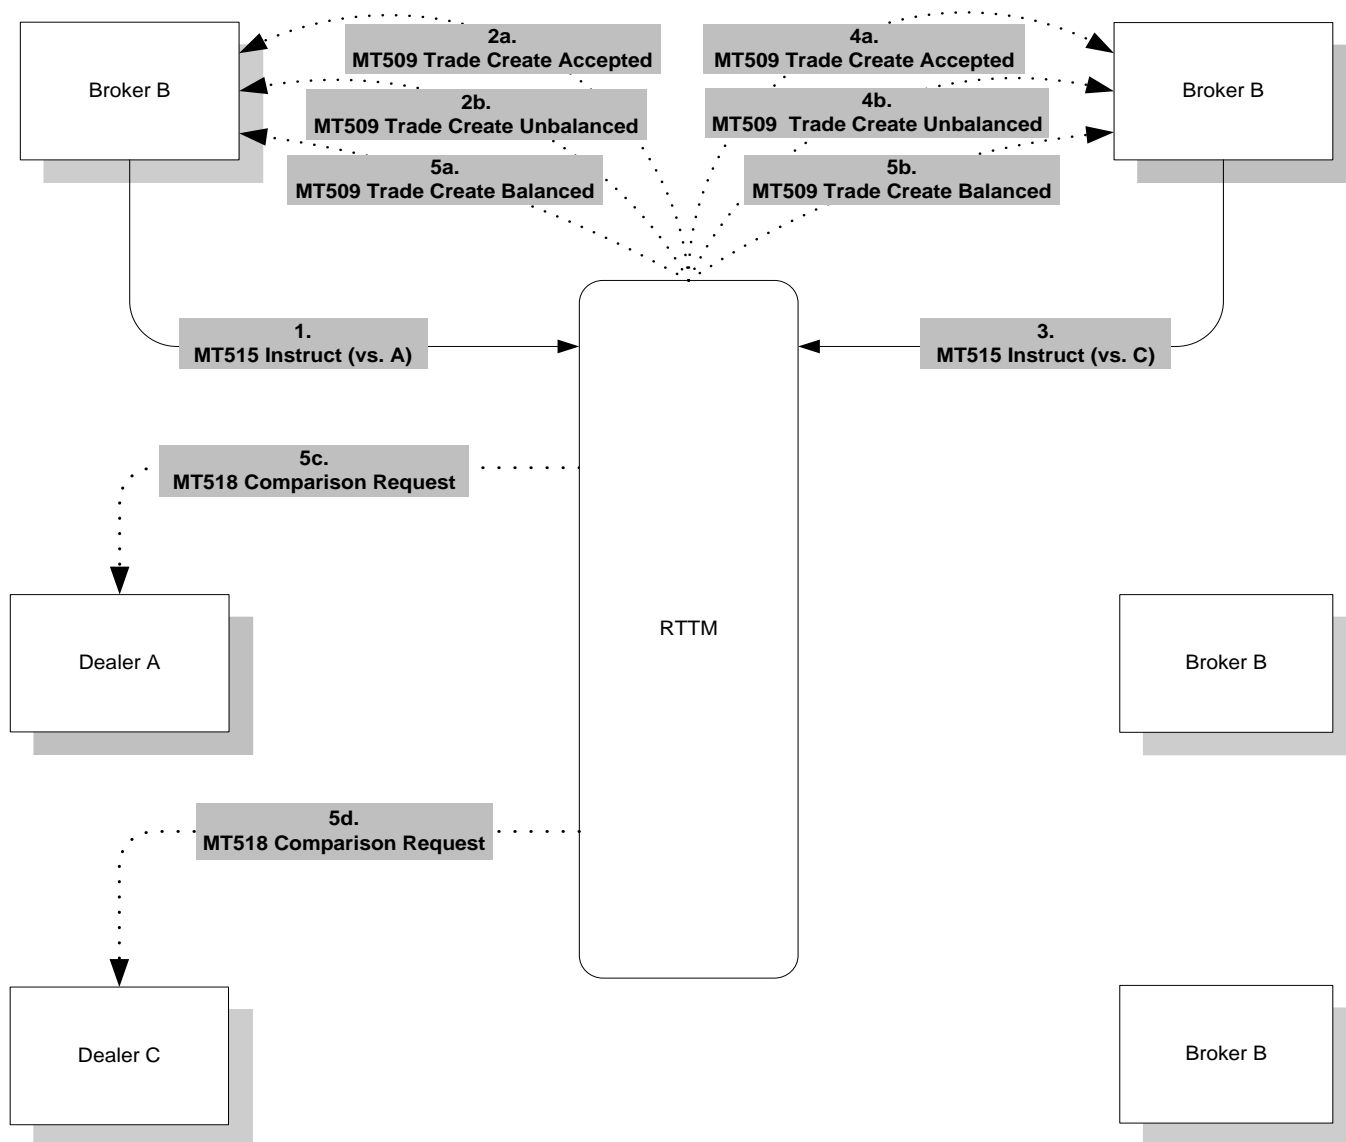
Broker B

2a.
MT509 Trade Create Accepted

2b.
MT509 Trade Create Unbalanced

5a.
MT509 Trade Create Balanced

4a.
MT509 Trade Create Accepted

4b.
MT509 Trade Create Unbalanced

5b.
MT509 Trade Create Balanced

Broker B

1.
MT515 Instruct (vs. A)

3.
MT515 Instruct (vs. C)

5c.
MT518 Comparison Request

RTTM

Dealer A

Broker B

5d.
MT518 Comparison Request

Dealer C

Broker B